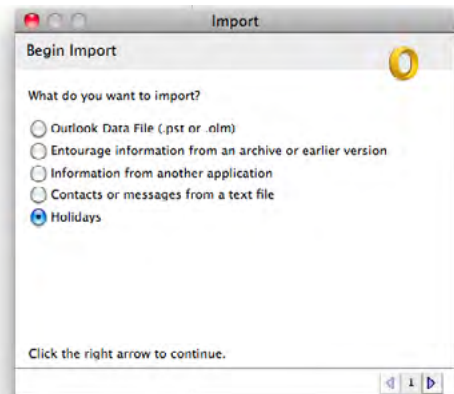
Import

Begin Import

What do you want to import?

Outlook Data File (.pst or .olm)
Entourage information from an archive or earlier version
Information from another application
Contacts or messages from a text file
Holidays

Click the right arrow to continue.

1